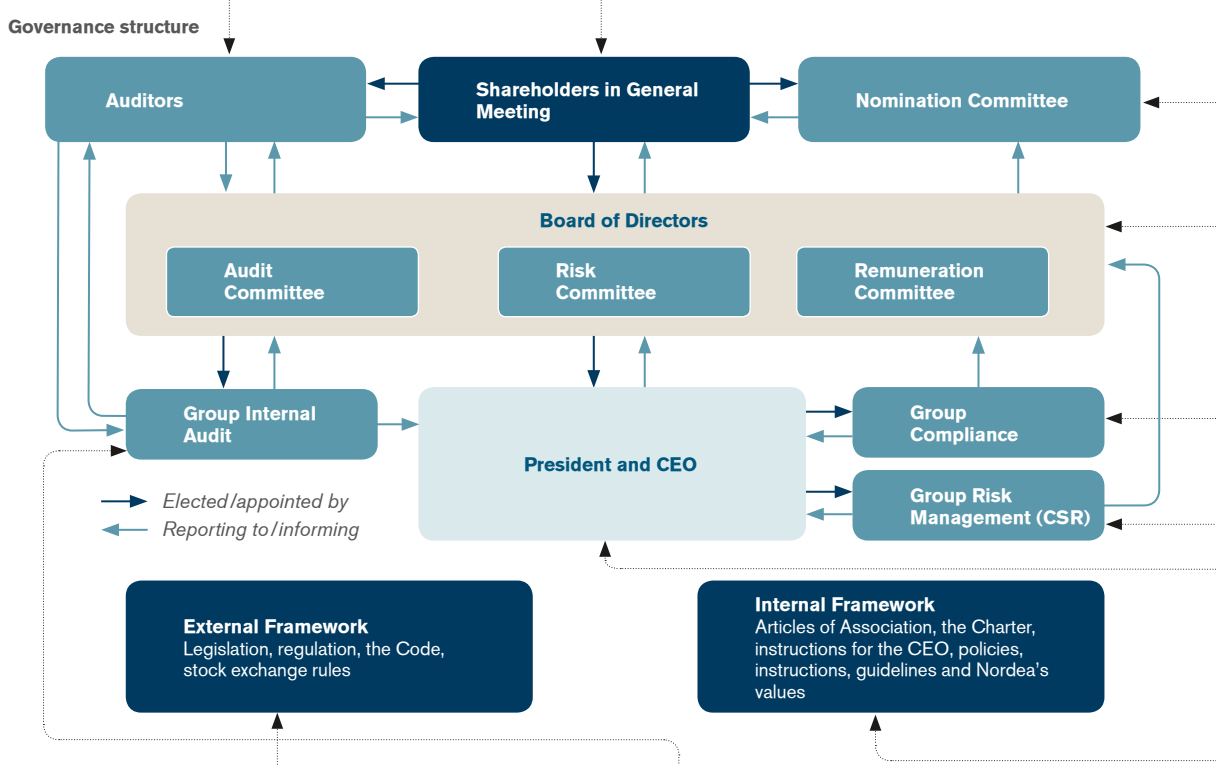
Governance structure

Auditors

Shareholders in General Meeting

Nomination Committee

Board of Directors

Audit Committee

Risk Committee

Remuneration Committee

Group Internal Audit

President and CEO

Group Compliance

Group Risk Management (CSR)

Elected/appointed by

Reporting to/informing

External Framework
Legislation, regulation, the Code, stock exchange rules

Internal Framework
Articles of Association, the Charter, instructions for the CEO, policies, instructions, guidelines and Nordea's values